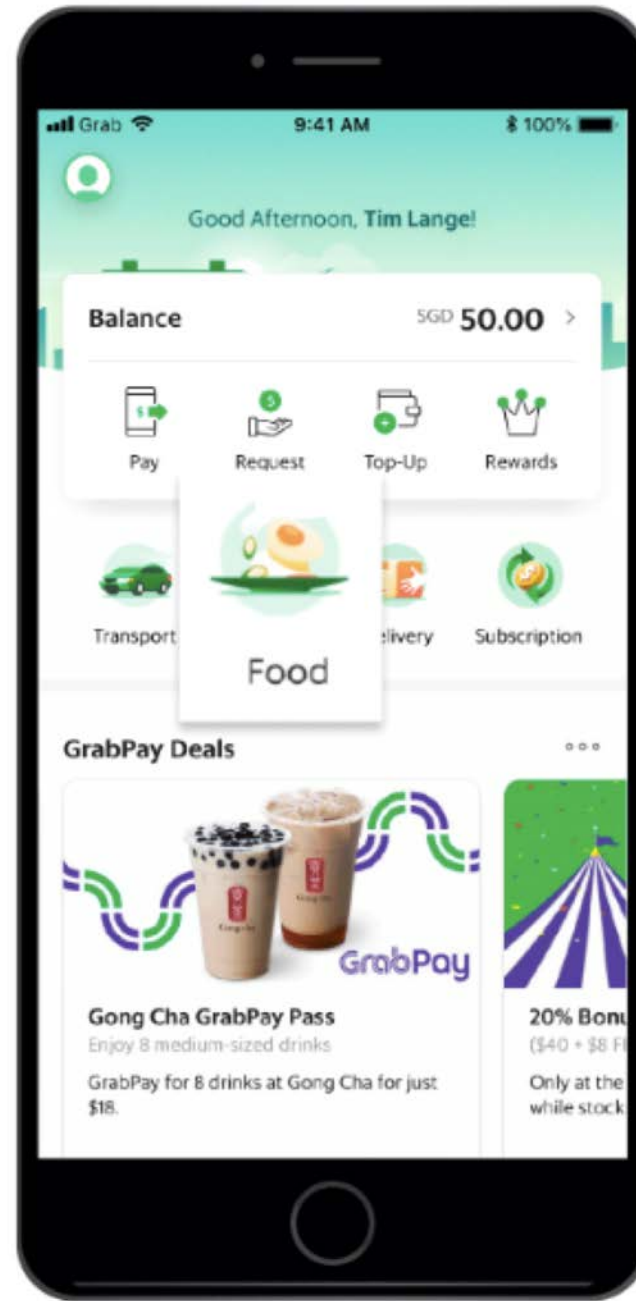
Grab 9:41 AM 100%

Good Afternoon, Tim Lange!

Balance SGD 50.00 >

Pay Request Top-Up Rewards

Transport Food elivery Subscription

GrabPay Deals

GrabPay

Gong Cha GrabPay Pass
Enjoy 8 medium-sized drinks
GrabPay for 8 drinks at Gong Cha for just $18.

20% Bonu
($40 + $8 F
Only at the
while stock